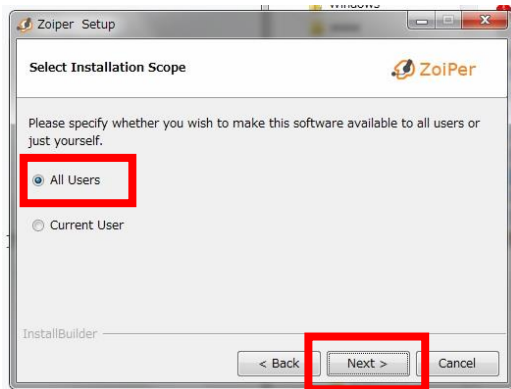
Zoiper Setup

Select Installation Scope

ZoiPer

Please specify whether you wish to make this software available to all users or just yourself.

All Users

Current User

InstallBuilder

< Back

Next >

Cancel